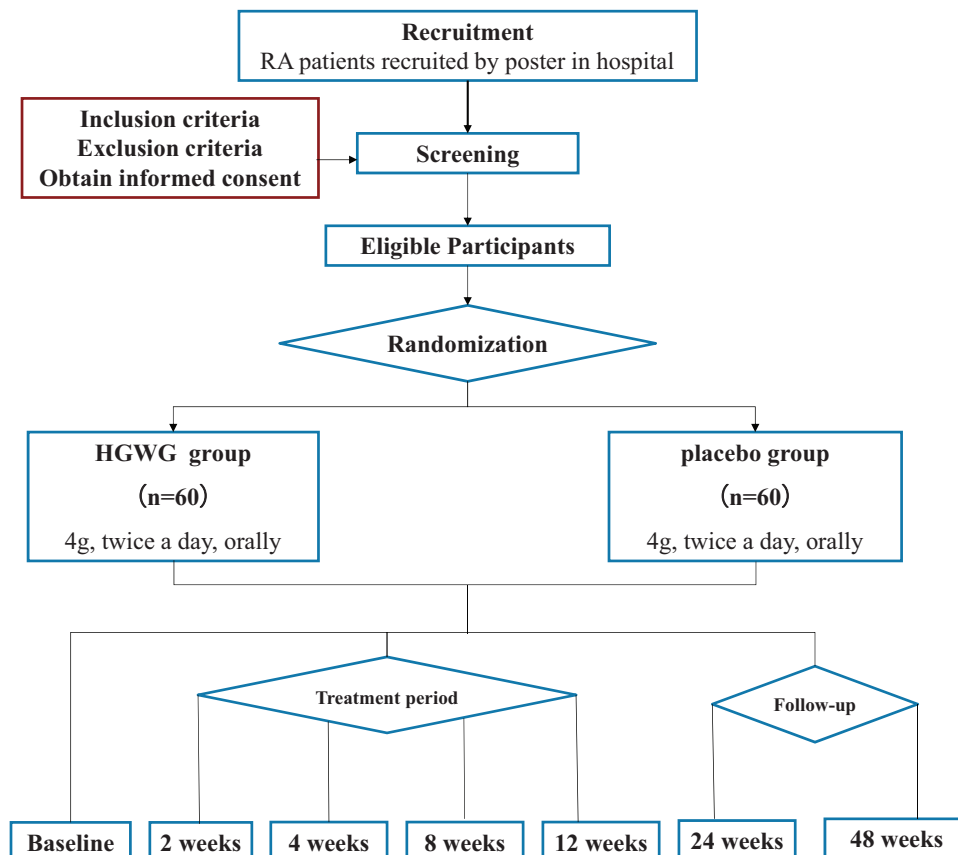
Recruitment
RA patients recruited by poster in hospital

Inclusion criteria
Exclusion criteria
Obtain informed consent

Screening

Eligible Participants

Randomization

HGWG group
（n=60）
4g, twice a day, orally

placebo group
（n=60）
4g, twice a day, orally

Treatment period

Follow-up

Baseline

2 weeks

4 weeks

8 weeks

12 weeks

24 weeks

48 weeks